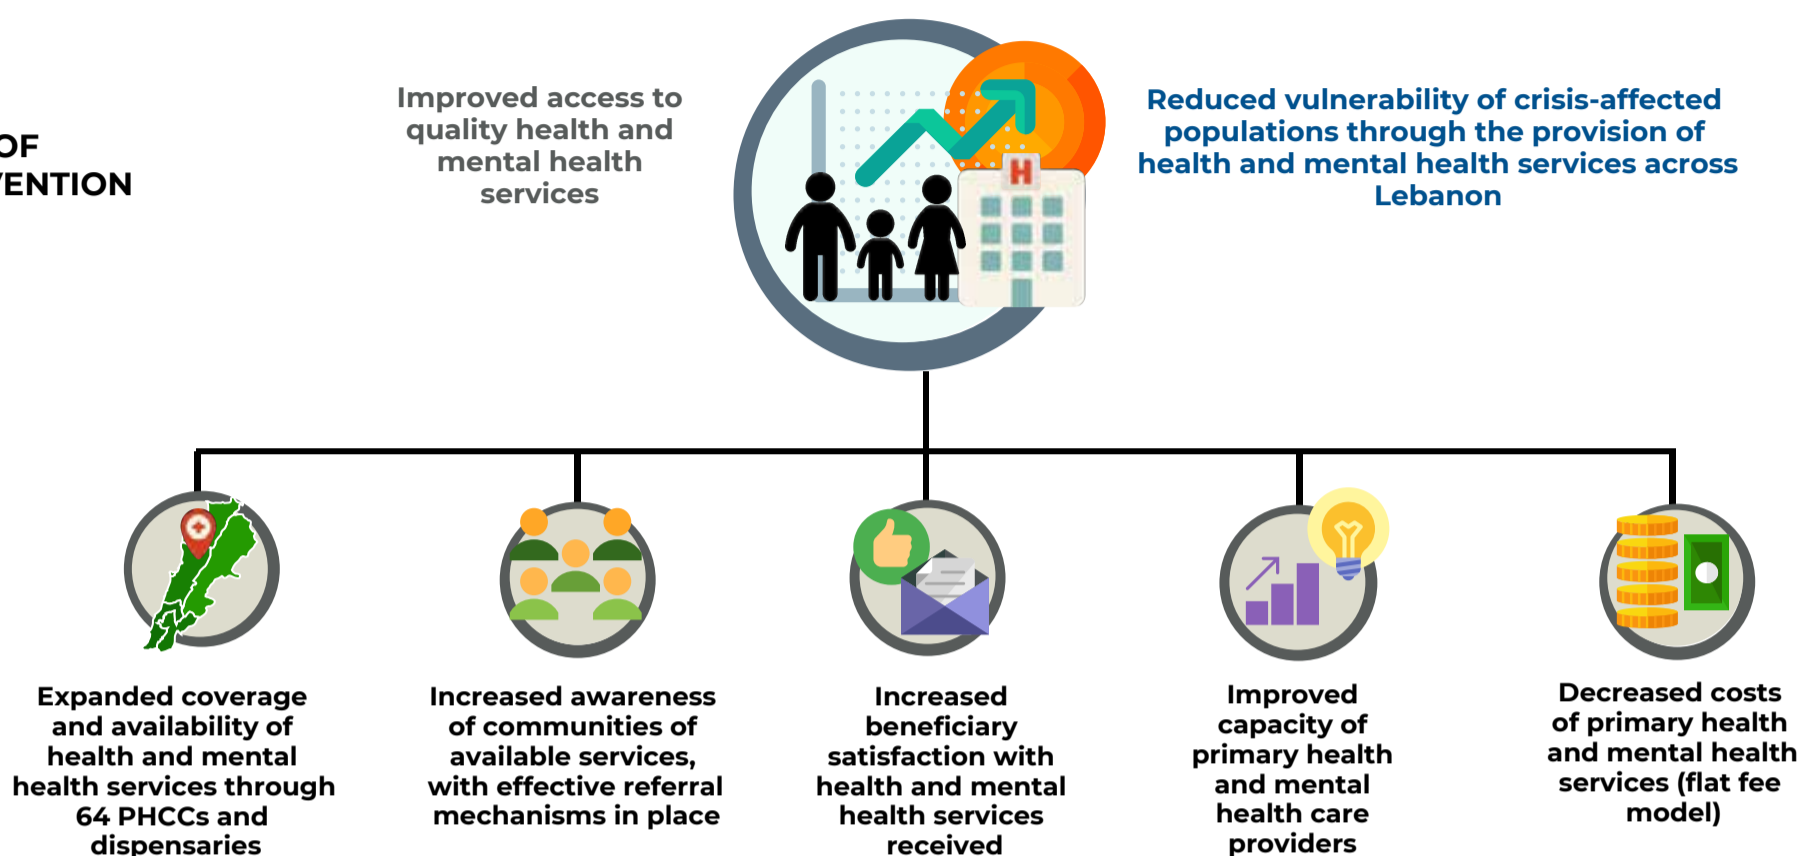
OF
ENTION

Improved access to quality health and mental health services

H

Reduced vulnerability of crisis-affected populations through the provision of health and mental health services across Lebanon

Expanded coverage and availability of health and mental health services through 64 PHCCs and dispensaries

Increased awareness of communities of available services, with effective referral mechanisms in place

Increased beneficiary satisfaction with health and mental health services received

Improved capacity of primary health and mental health care providers

Decreased costs of primary health and mental health services (flat fee model)